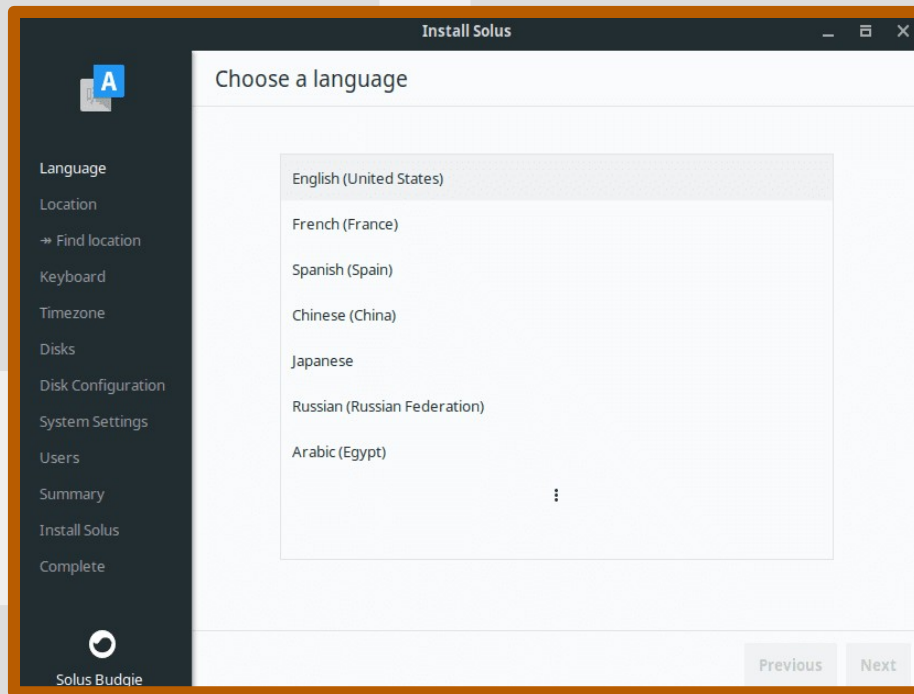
Install Solus

A

Choose a language

Language
Location
↠ Find location
Keyboard
Timezone
Disks
Disk Configuration
System Settings
Users
Summary
Install Solus
Complete

English (United States)
French (France)
Spanish (Spain)
Chinese (China)
Japanese
Russian (Russian Federation)
Arabic (Egypt)
⋮

Solus Budgie

Previous
Next